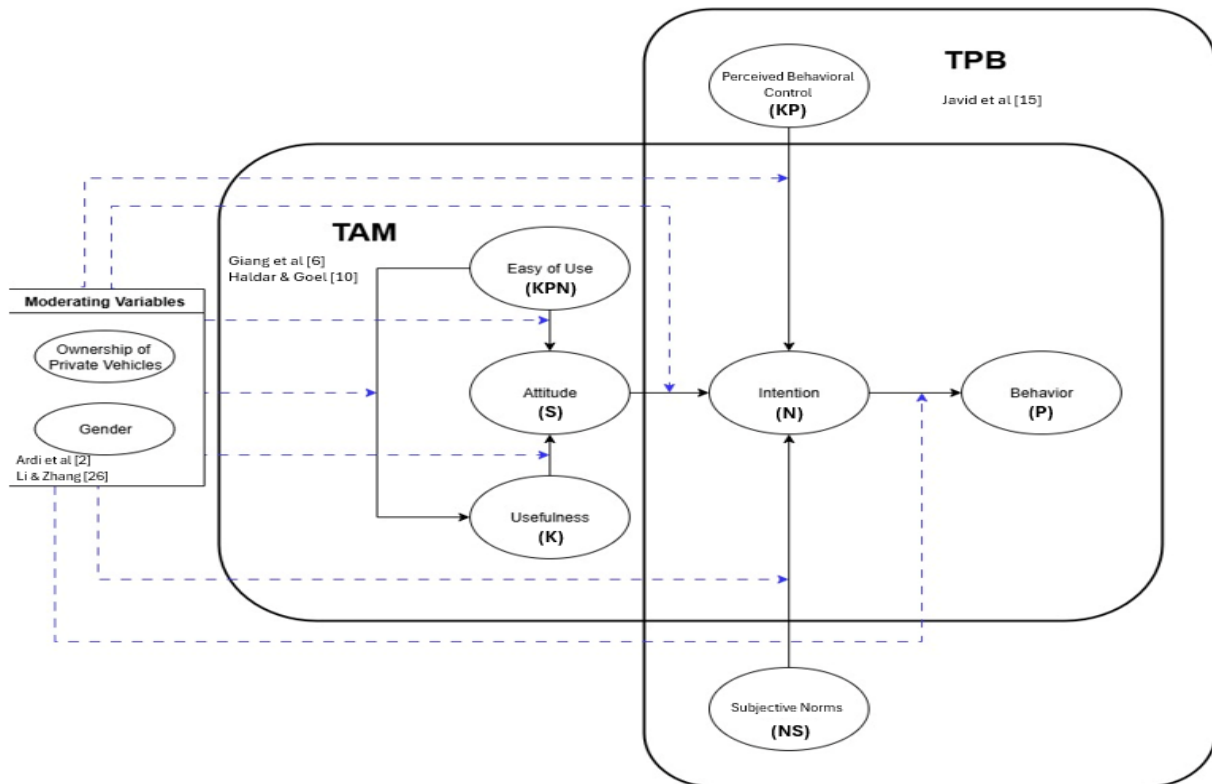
TPB

Perceived Behavioral Control
(KP)

Javid et al [15]

TAM

Giang et al [6]
Haldar & Goel [10]

Moderating Variables

Ownership of Private Vehicles

Gender

Ardi et al [2]
Li & Zhang [26]

Easy of Use
(KPN)

Attitude
(S)

Usefulness
(K)

Intention
(N)

Behavior
(P)

Subjective Norms
(NS)